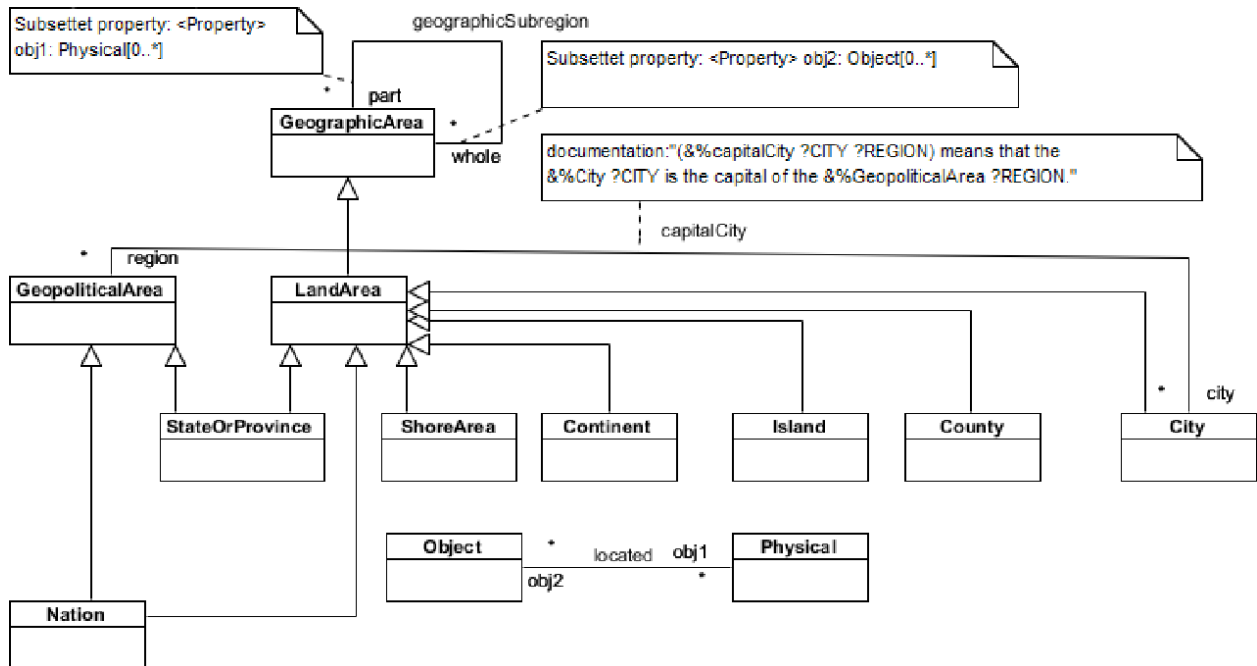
Subsettet property: <Property> obj1: Physical[0..*]

geographicSubregion

Subsettet property: <Property> obj2: Object[0..*]

*

part

GeographicArea

*

whole

documentation:"(&%capitalCity ?CITY ?REGION) means that the &%City ?CITY is the capital of the &%GeopoliticalArea ?REGION."

capitalCity

*

region

GeopoliticalArea

LandArea

StateOrProvince

ShoreArea

Continent

Island

County

*

city

City

Object

*

located

obj1

Physical

obj2

*

Nation